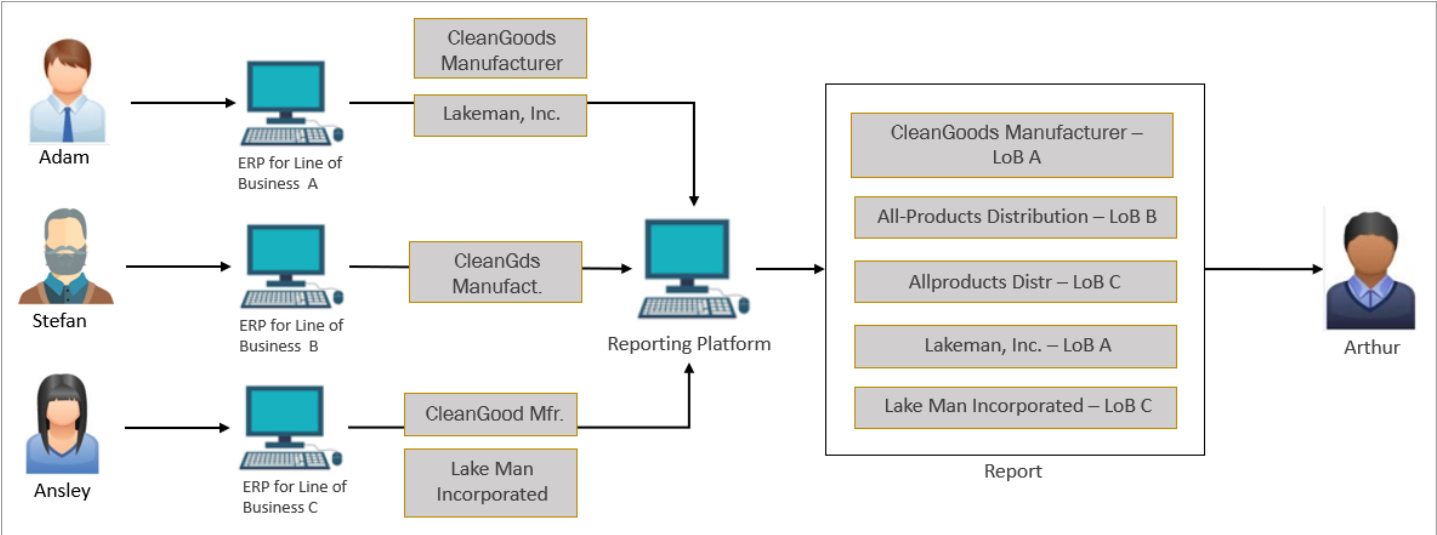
Adam

ERP for Line of Business A

CleanGoods Manufacturer

Lakeman, Inc.

Stefan

ERP for Line of Business B

CleanGds Manufact.

Ansley

ERP for Line of Business C

CleanGood Mfr.

Lake Man Incorporated

Reporting Platform

CleanGoods Manufacturer – LoB A

All-Products Distribution – LoB B

Allproducts Distr – LoB C

Lakeman, Inc. – LoB A

Lake Man Incorporated – LoB C

Report

Arthur